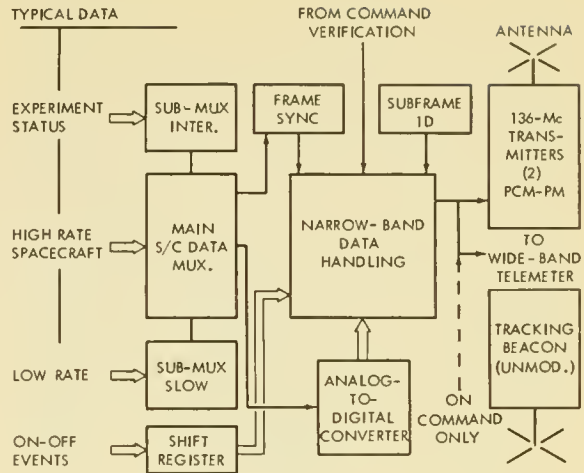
TYPICAL DATA

FROM COMMAND VERIFICATION

ANTENNA

EXPERIMENT STATUS

SUB-MUX INTER.

FRAME SYNC

SUBFRAME ID

136-Mc TRANSMITTERS (2) PCM-PM

HIGH RATE SPACECRAFT

MAIN S/C DATA MUX.

NARROW-BAND DATA HANDLING

TO WIDE-BAND TELEMETER

TRACKING BEACON (UNMOD.)

LOW RATE

SUB-MUX SLOW

ANALOG-TO-DIGITAL CONVERTER

ON COMMAND ONLY

ON-OFF EVENTS

SHIFT REGISTER